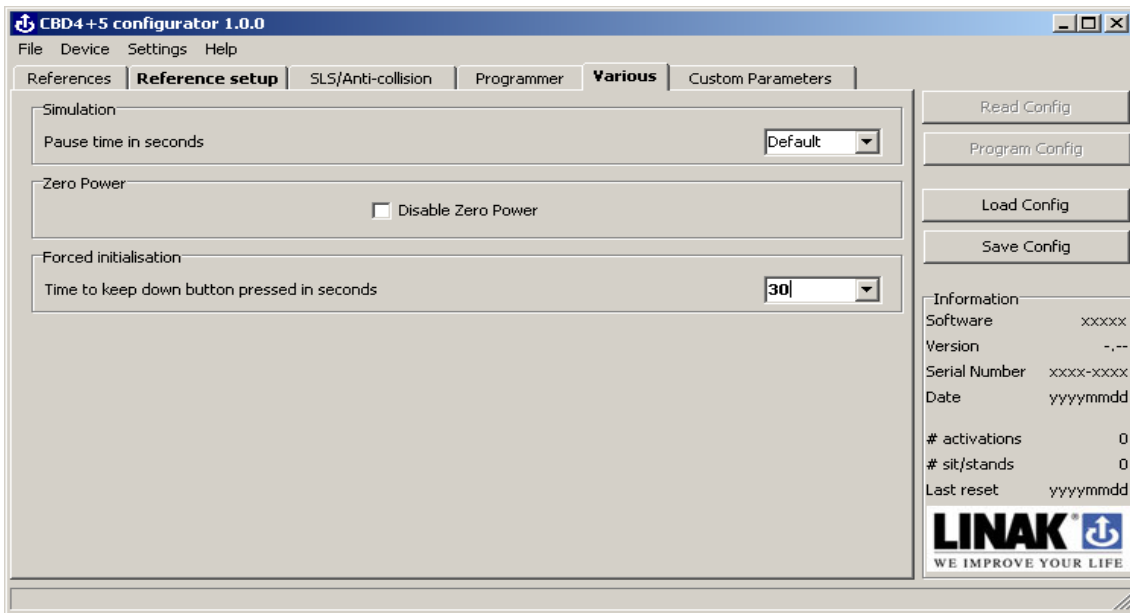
CBD4+5 configurator 1.0.0

File Device Settings Help

References | Reference setup | SLS/Anti-collision | Programmer | Various | Custom Parameters

Simulation
Pause time in seconds
Default

Zero Power
Disable Zero Power

Forced initialisation
Time to keep down button pressed in seconds
30

Read Config
Program Config
Load Config
Save Config

Information
Software xxxxx
Version -.--
Serial Number xxxx-xxxx
Date yyyymmdd
# activations 0
# sit/stands 0
Last reset yyyymmdd

LINAK®
WE IMPROVE YOUR LIFE